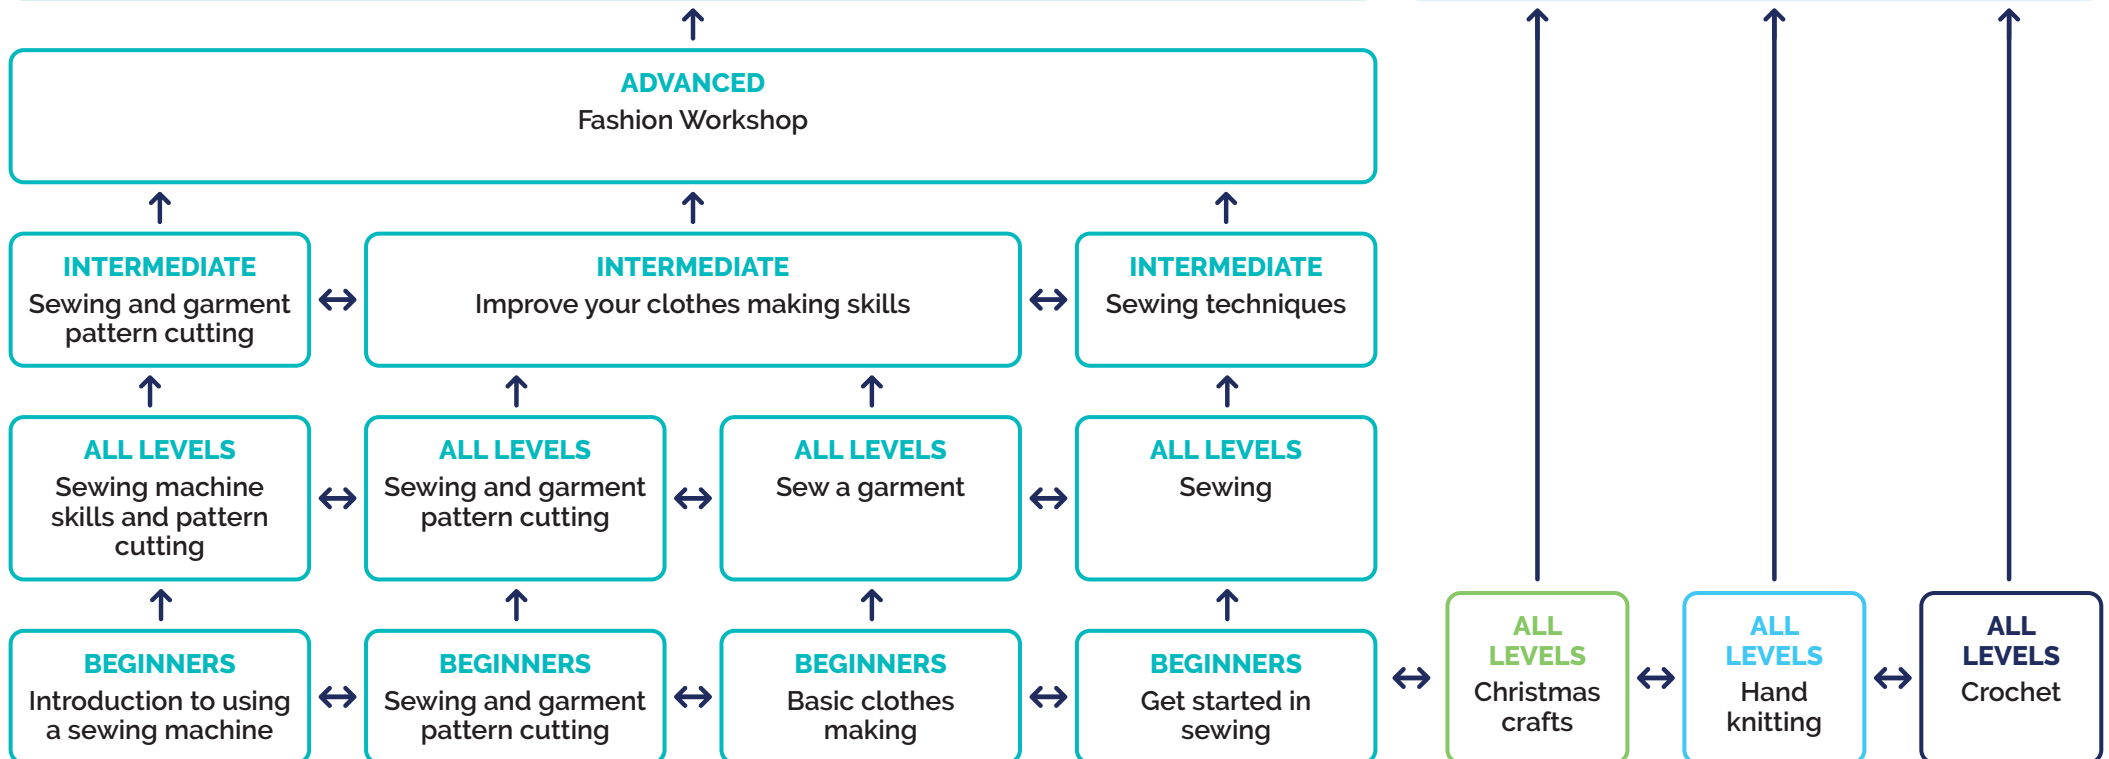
ADVANCED
Fashion Workshop

INTERMEDIATE
Sewing and garment pattern cutting

INTERMEDIATE
Improve your clothes making skills

INTERMEDIATE
Sewing techniques

ALL LEVELS
Sewing machine skills and pattern cutting

ALL LEVELS
Sewing and garment pattern cutting

ALL LEVELS
Sew a garment

ALL LEVELS
Sewing

BEGINNERS
Introduction to using a sewing machine

BEGINNERS
Sewing and garment pattern cutting

BEGINNERS
Basic clothes making

BEGINNERS
Get started in sewing

ALL LEVELS
Christmas crafts

ALL LEVELS
Hand knitting

ALL LEVELS
Crochet